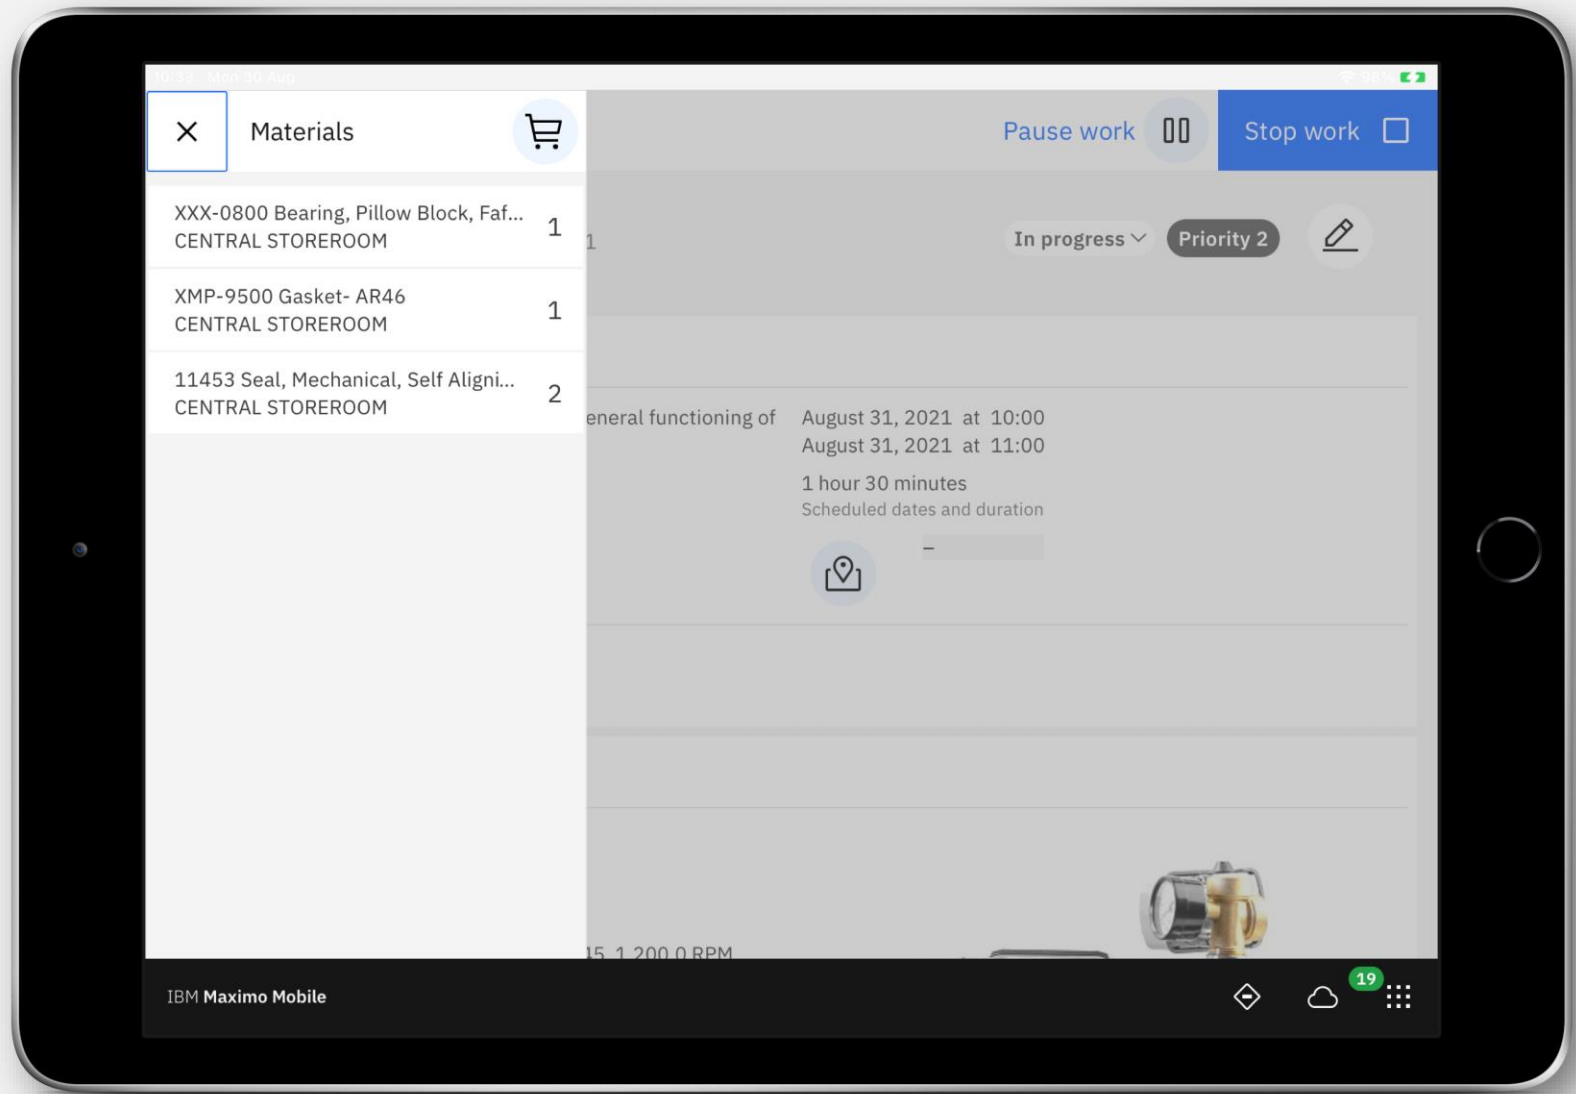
Materials

XXX-0800 Bearing, Pillow Block, Faf... 1
CENTRAL STOREROOM

XMP-9500 Gasket- AR46 1
CENTRAL STOREROOM

11453 Seal, Mechanical, Self Aligni... 2
CENTRAL STOREROOM

Pause work

Stop work

1

In progress

Priority 2

eneral functioning of

August 31, 2021 at 10:00
August 31, 2021 at 11:00

1 hour 30 minutes
Scheduled dates and duration

–

15 1 200.0 RPM

IBM Maximo Mobile

19